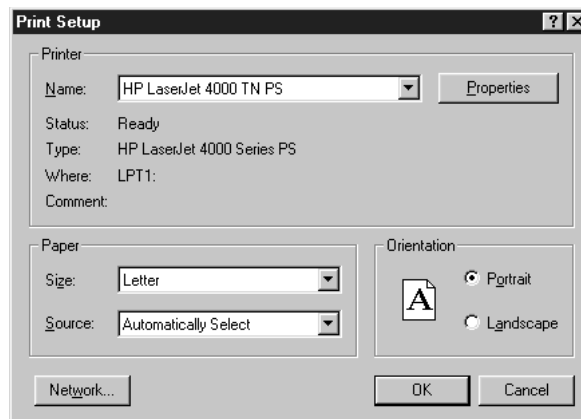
Print Setup
? X

Printer
Name: HP LaserJet 4000 TN PS
Properties
Status: Ready
Type: HP LaserJet 4000 Series PS
Where: LPT1:
Comment:

Paper
Size: Letter
Source: Automatically Select

Orientation
A
Portrait
Landscape

Network...
OK
Cancel